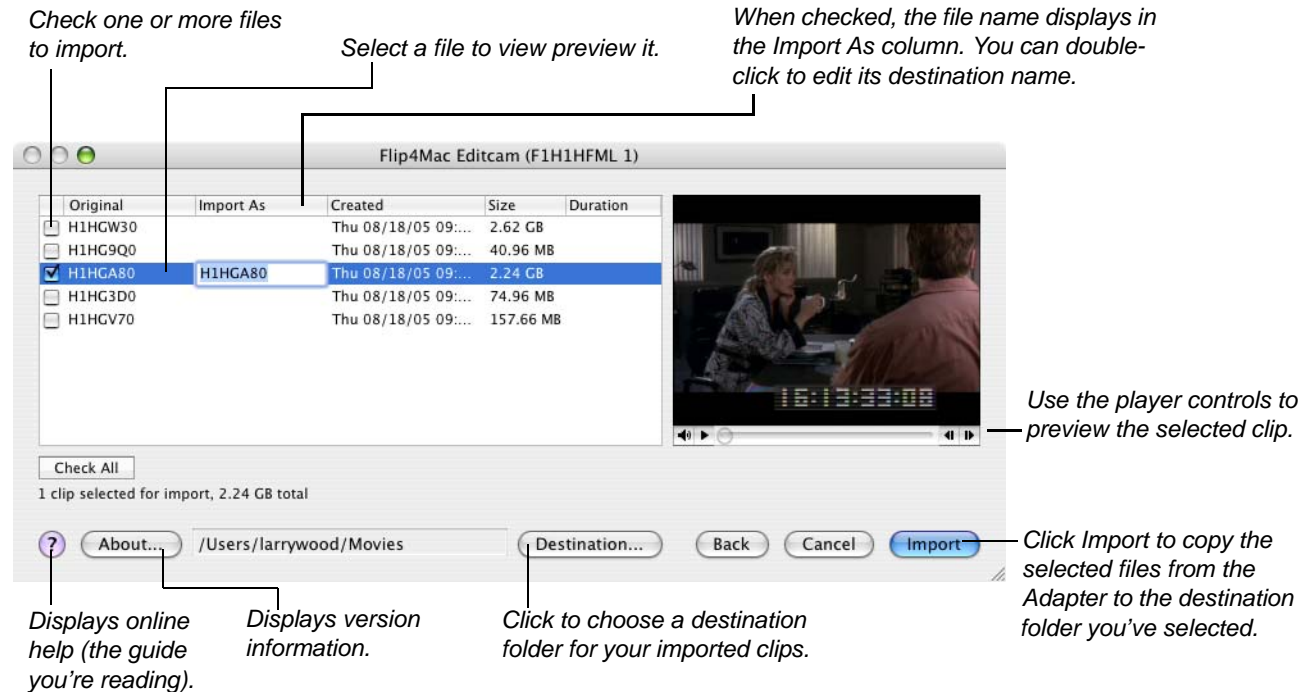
Check one or more files to import.

Select a file to view preview it.

When checked, the file name displays in the Import As column. You can double-click to edit its destination name.

Flip4Mac Editcam (F1H1HFML 1)

| Original | Import As | Created | Size | Duration |
|---|---|---|---|---|
| H1HGW30 | | Thu 08/18/05 09:... | 2.62 GB | |
| H1HG9Q0 | | Thu 08/18/05 09:... | 40.96 MB | |
| H1HGA80 | H1HGA80 | Thu 08/18/05 09:... | 2.24 GB | |
| H1HG3D0 | | Thu 08/18/05 09:... | 74.96 MB | |
| H1HGV70 | | Thu 08/18/05 09:... | 157.66 MB | |

16:13:33:08

Use the player controls to preview the selected clip.

Check All

1 clip selected for import, 2.24 GB total

? About... /Users/larrywood/Movies Destination... Back Cancel Import

Click Import to copy the selected files from the Adapter to the destination folder you've selected.

Displays online help (the guide you're reading).

Displays version information.

Click to choose a destination folder for your imported clips.